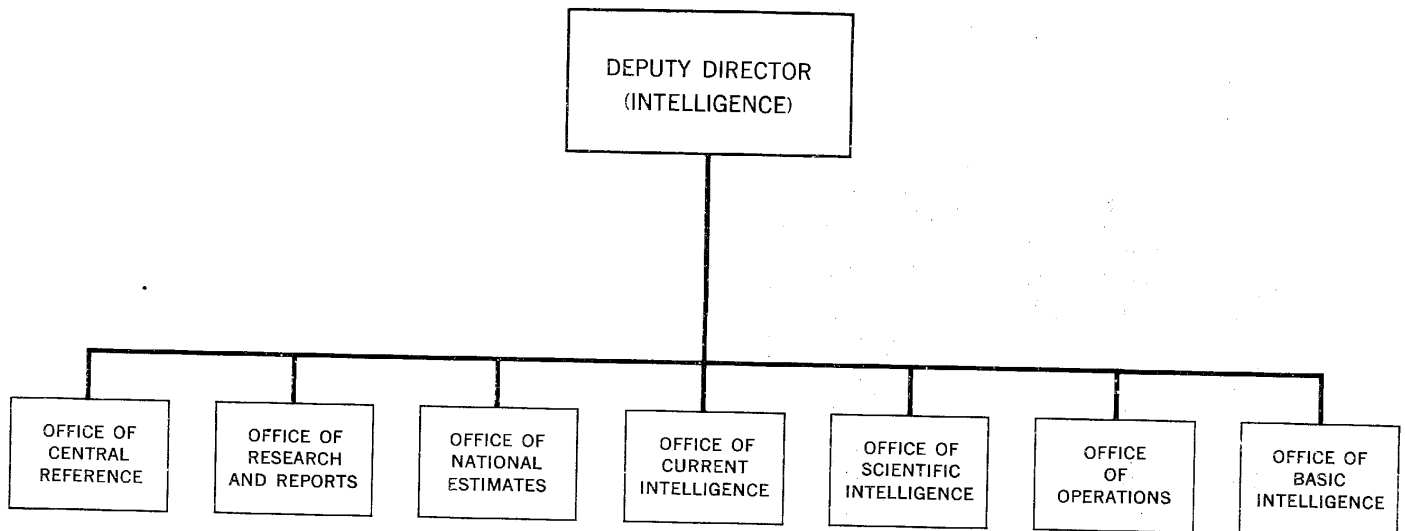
DEPUTY DIRECTOR (INTELLIGENCE)

OFFICE OF CENTRAL REFERENCE

OFFICE OF RESEARCH AND REPORTS

OFFICE OF NATIONAL ESTIMATES

OFFICE OF CURRENT INTELLIGENCE

OFFICE OF SCIENTIFIC INTELLIGENCE

OFFICE OF OPERATIONS

OFFICE OF BASIC INTELLIGENCE